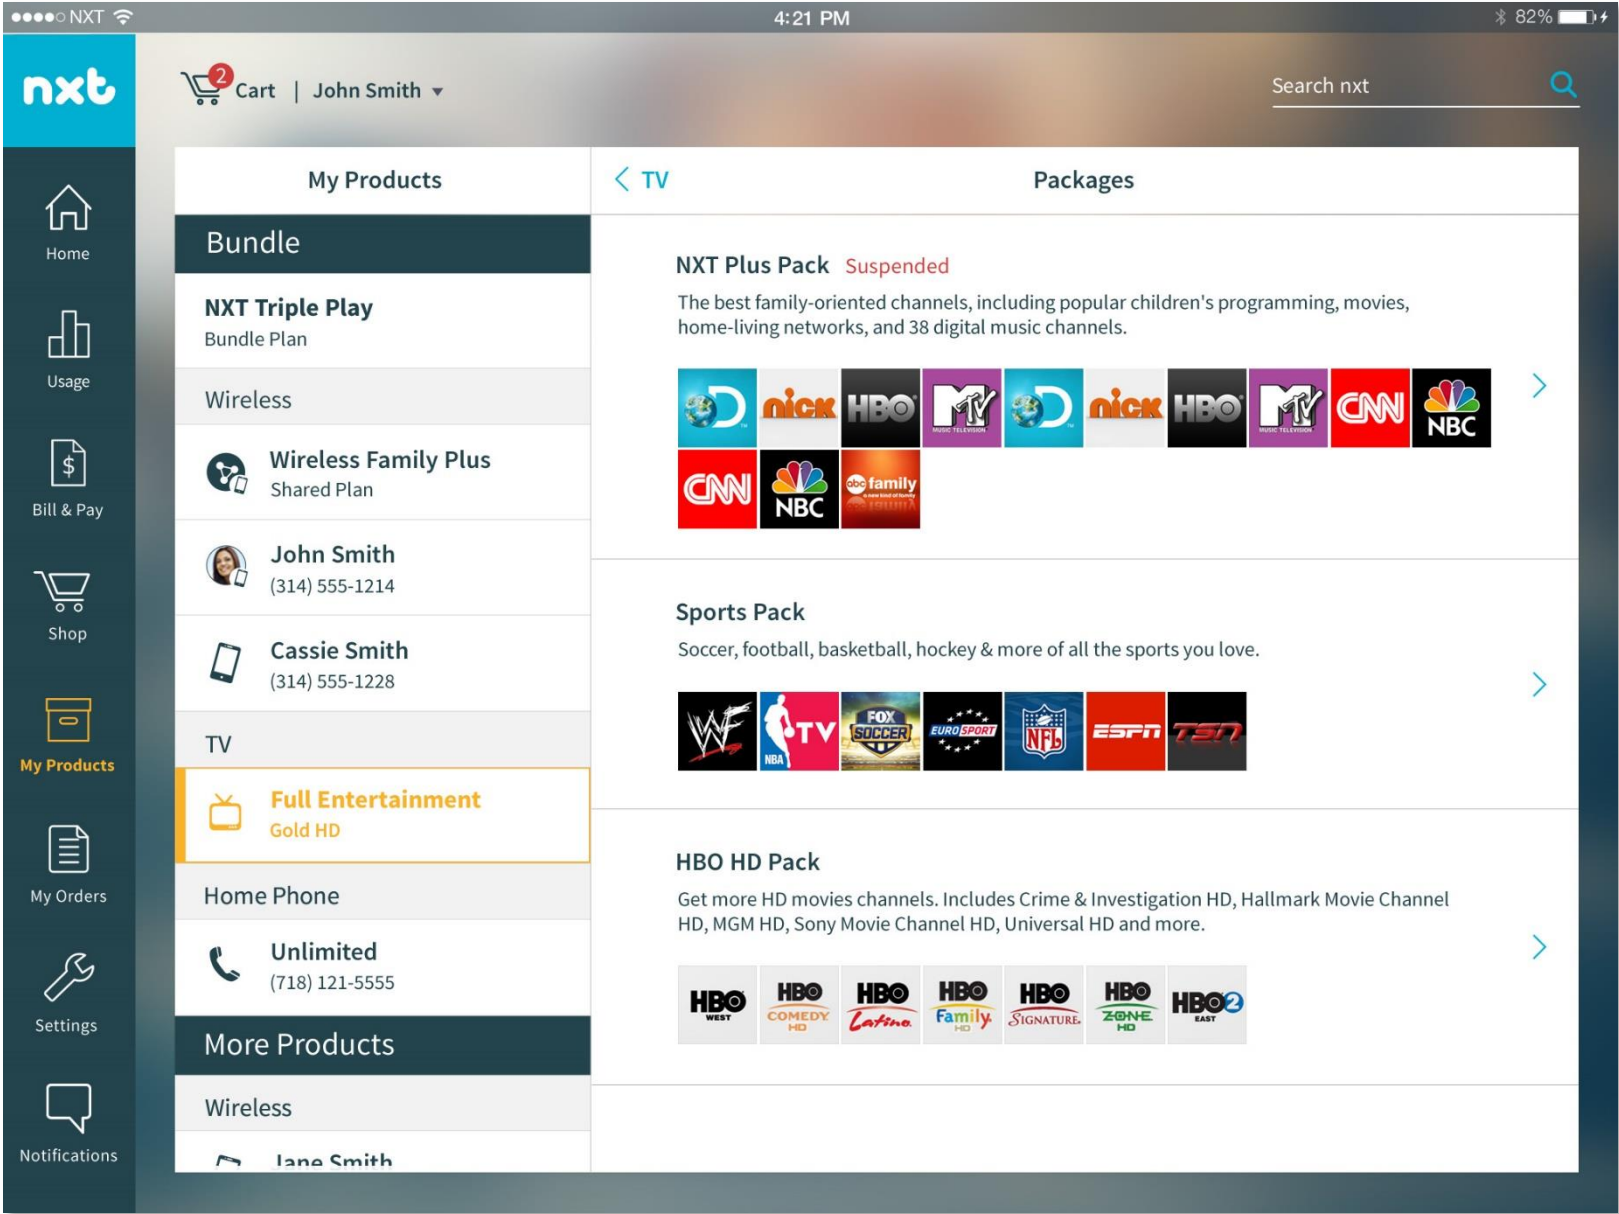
NXT 4:21 PM 82%

nxt

2 Cart | John Smith

Search nxt

Home

Usage

Bill & Pay

Shop

My Products

My Orders

Settings

Notifications

My Products

Bundle

NXT Triple Play
Bundle Plan

Wireless

Wireless Family Plus
Shared Plan

John Smith
(314) 555-1214

Cassie Smith
(314) 555-1228

TV

Full Entertainment
Gold HD

Home Phone

Unlimited
(718) 121-5555

More Products

Wireless

Jane Smith

TV

Packages

NXT Plus Pack Suspended

The best family-oriented channels, including popular children's programming, movies, home-living networks, and 38 digital music channels.

nick HBO MTV nick HBO MTV CNN NBC CNN NBC abc family

Sports Pack

Soccer, football, basketball, hockey & more of all the sports you love.

WF TV NBA FOX SOCCER EURO SPORT NFL ESPN TSN

HBO HD Pack

Get more HD movies channels. Includes Crime & Investigation HD, Hallmark Movie Channel HD, MGM HD, Sony Movie Channel HD, Universal HD and more.

HBO WEST HBO COMEDY HD HBO Latino HBO Family HD HBO SIGNATURE HBO ZONE HD HBO2 EAST